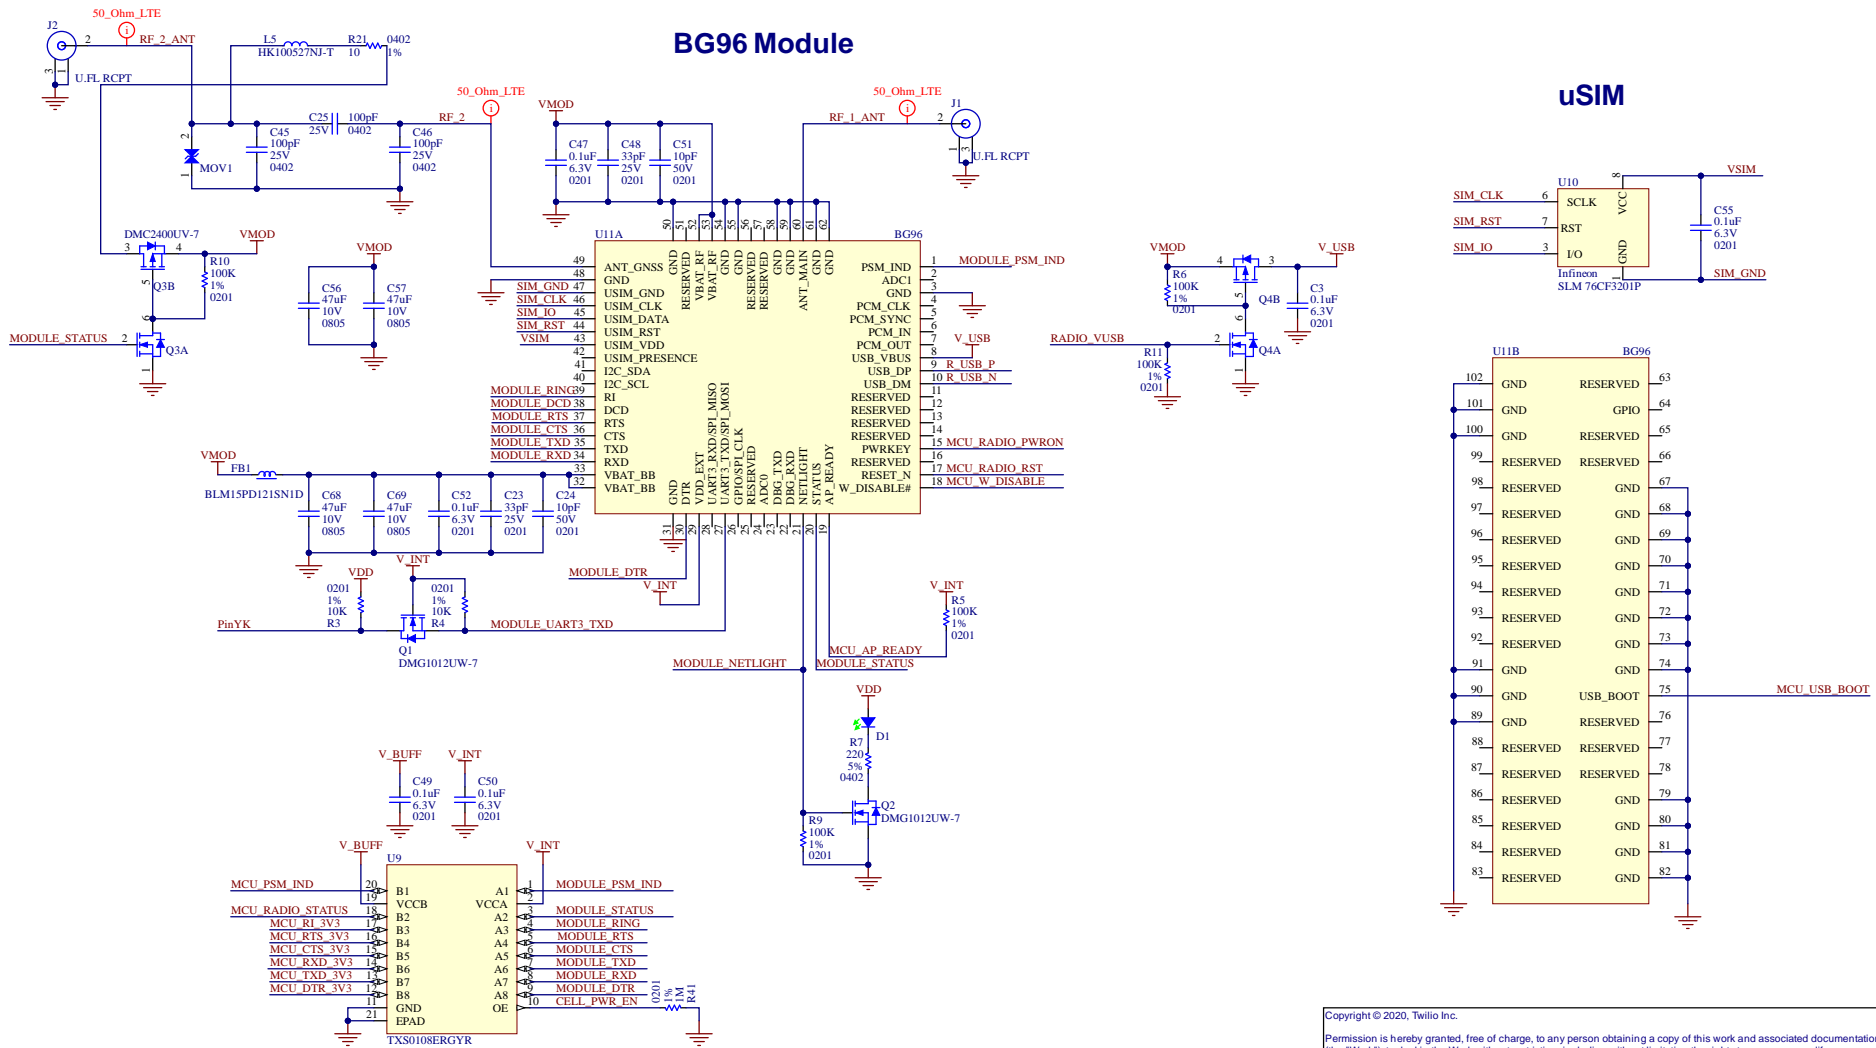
BG96 Module

uSIM

J2
50_Ohm_LTE
2 RF_2_ANT
3 1
U.FL RCPT

L5
HK100527NJ-T
R21
10
0402
1%

2
MOV1
1

C45
100pF
25V
0402

C25
25V
100pF
0402

RF_2
50_Ohm_LTE

C46
100pF
25V
0402

VMOD
C47
0.1uF
6.3V
0201
C48
33pF
25V
0201
C51
10pF
50V
0201

50_Ohm_LTE
RF_1_ANT
J1
2
3 1
U.FL RCPT

DMC2400UV-7
3 4
R10
100K
1%
0201
VMOD
Q3B
5
6
MODULE_STATUS 2
Q3A
1

VMOD
C56
47uF
10V
0805
C57
47uF
10V
0805

U11A
BG96
49 ANT_GNSS
48 GND
SIM_GND 47 USIM_GND
SIM_CLK 46 USIM_CLK
SIM_IO 45 USIM_DATA
SIM_RST 44 USIM_RST
VSIM 43 USIM_VDD
42 USIM_PRESENCE
41 I2C_SDA
40 I2C_SCL
MODULE_RING 39 RI
MODULE_DCD 38 DCD
MODULE_RTS 37 RTS
MODULE_CTS 36 CTS
MODULE_TXD 35 TXD
MODULE_RXD 34 RXD
33 VBAT_BB
32 VBAT_BB

50 GND
51 RESERVED
52 VBAT_RF
53 VBAT_RF
54 GND
55 GND
56 RESERVED
57 RESERVED
58 GND
59 GND
60 ANT_MAIN
61 GND
62 GND

PSM_IND 1 MODULE_PSM_IND
ADC1 2
GND 3
PCM_CLK 4
PCM_SYNC 5
PCM_IN 6
PCM_OUT 7
USB_VBUS 8 V_USB
USB_DP 9 R_USB_P
USB_DM 10 R_USB_N
RESERVED 11
RESERVED 12
RESERVED 13
RESERVED 14
RESERVED 15 MCU_RADIO_PWRON
PWRKEY 16
RESERVED 17 MCU_RADIO_RST
RESET_N 18 MCU_W_DISABLE
W_DISABLE#

31 GND
30 GND
29 DTR
28 VDD_EXT
27 UART3_TXD/SPI_MISO
26 UART3_RXD/SPI_MOSI
25 GPIO/SPI_CLK
24 RESERVED
23 ADC0
22 DBG_TXD
21 DBG_RXD
20 NETLIGHT
19 STATUS
AP_READY

VMOD
FB1
BLM15PD121SN1D
C68
47uF
10V
0805
C69
47uF
10V
0805
C52
0.1uF
6.3V
0201
C23
33pF
25V
0201
C24
10pF
50V
0201

MODULE_DTR
V_INT
V_INT
VDD
0201
1%
10K
R3
0201
1%
10K
R4
PinYK
Q1
DMG1012UW-7
MODULE_UART3_TXD

V_INT
R5
100K
1%
0201
MCU_AP_READY
MODULE_NETLIGHT
MODULE_STATUS

VDD
D1
R7
220
5%
0402
Q2
DMG1012UW-7
R9
100K
1%
0201

VMOD
4 3 V_USB
R6
100K
1%
0201
Q4B
5
6
C3
0.1uF
6.3V
0201
RADIO_VUSB 2
R11
100K
1%
0201
Q4A
1

U10
SIM_CLK 6 SCLK
SIM_RST 7 RST
SIM_IO 3 I/O
8 VCC
GND
Infineon
SLM 76CF3201P
VSIM
C55
0.1uF
6.3V
0201
SIM_GND

U11B
BG96
102 GND RESERVED 63
101 GND GPIO 64
100 GND RESERVED 65
99 RESERVED RESERVED 66
98 RESERVED GND 67
97 RESERVED GND 68
96 RESERVED GND 69
95 RESERVED GND 70
94 RESERVED GND 71
93 RESERVED GND 72
92 RESERVED GND 73
91 GND GND 74
90 GND USB_BOOT 75 MCU_USB_BOOT
89 GND RESERVED 76
88 RESERVED RESERVED 77
87 RESERVED RESERVED 78
86 RESERVED GND 79
85 RESERVED GND 80
84 RESERVED GND 81
83 RESERVED GND 82

V_BUFF
C49
0.1uF
6.3V
0201
V_INT
C50
0.1uF
6.3V
0201

V_BUFF
V_INT
U9
MCU_PSM_IND 20 B1
19 VCCB
MCU_RADIO_STATUS 18 B2
MCU_RI_3V3 17 B3
MCU_RTS_3V3 16 B4
MCU_CTS_3V3 15 B5
MCU_RXD_3V3 14 B6
MCU_TXD_3V3 13 B7
MCU_DTR_3V3 12 B8
11 GND
21 EPAD
A1 1 MODULE_PSM_IND
VCCA 2
A2 3 MODULE_STATUS
A3 4 MODULE_RING
A4 5 MODULE_RTS
A5 6 MODULE_CTS
A6 7 MODULE_TXD
A7 8 MODULE_RXD
A8 9 MODULE_DTR
OE 10 CELL_PWR_EN
TXS0108ERGYR
0201
1%
1M
R41

Copyright © 2020, Twilio Inc.
Permission is hereby granted, free of charge, to any person obtaining a copy of this work and associated documentation